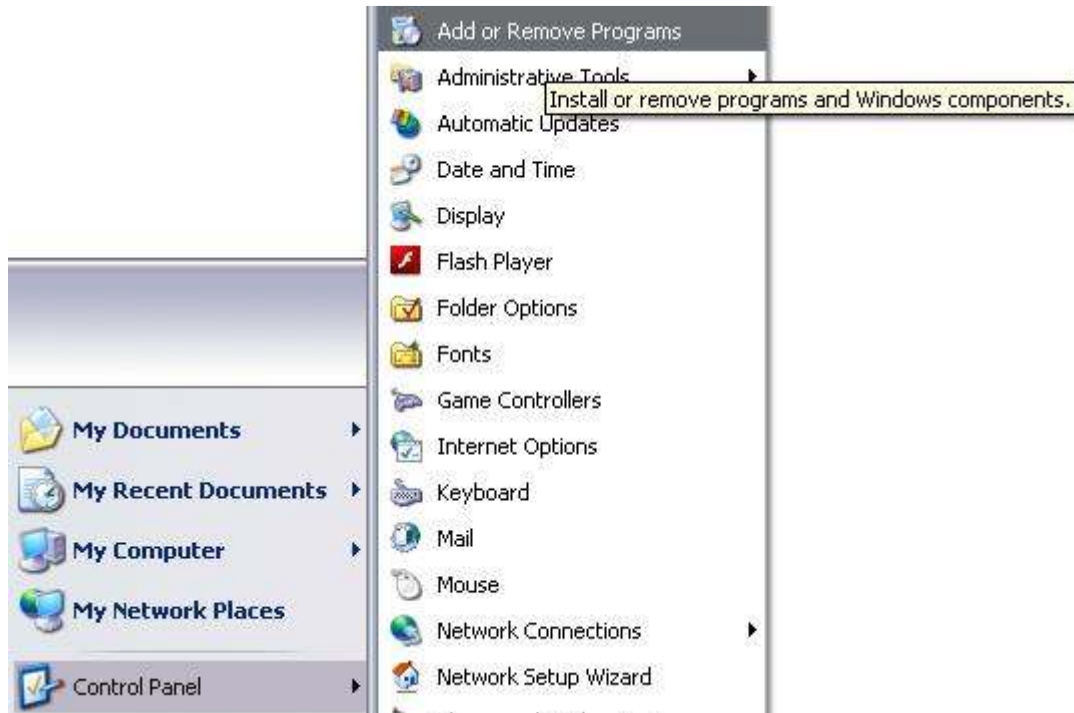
Add or Remove Programs
Administrative Tools
Install or remove programs and Windows components.
Automatic Updates
Date and Time
Display
Flash Player
Folder Options
Fonts
Game Controllers
Internet Options
Keyboard
Mail
Mouse
Network Connections
Network Setup Wizard

My Documents
My Recent Documents
My Computer
My Network Places
Control Panel